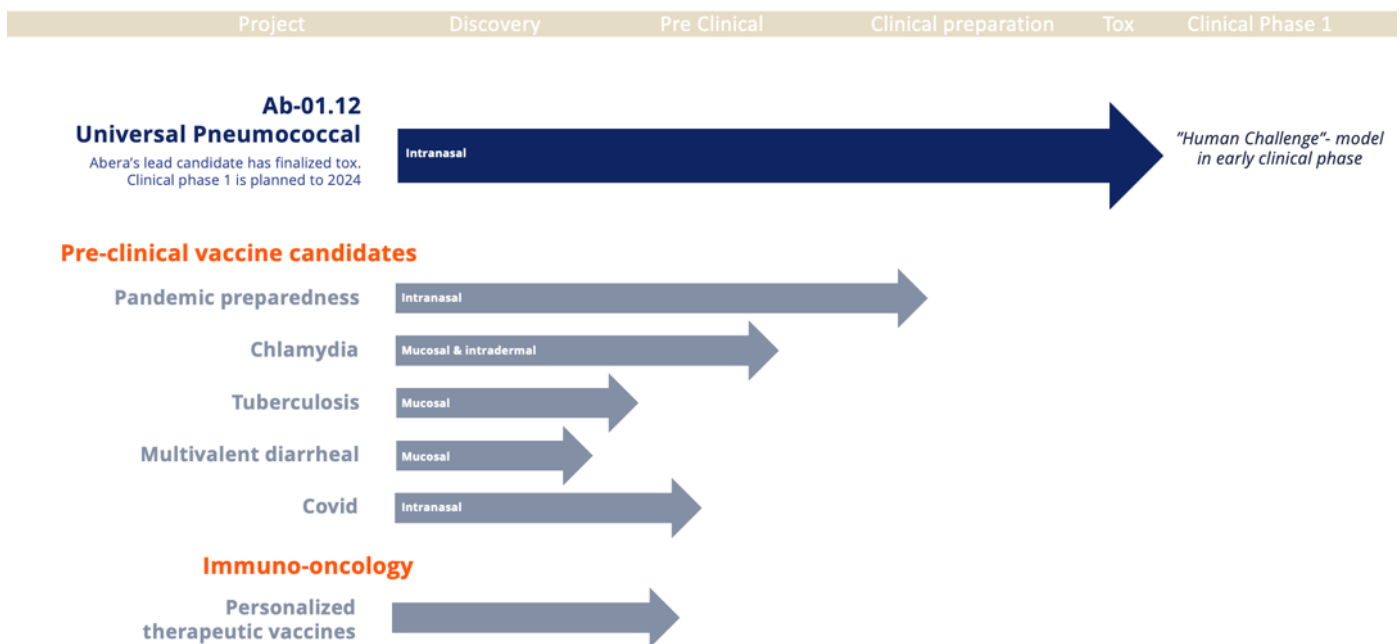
Project Discovery Pre Clinical Clinical preparation Tox Clinical Phase 1

Ab-01.12
Universal Pneumococcal
Abera's lead candidate has finalized tox. Clinical phase 1 is planned to 2024

Intranasal

"Human Challenge"- model in early clinical phase

Pre-clinical vaccine candidates

Pandemic preparedness
Intranasal

Chlamydia
Mucosal & intradermal

Tuberculosis
Mucosal

Multivalent diarrheal
Mucosal

Covid
Intranasal

Immuno-oncology

Personalized therapeutic vaccines